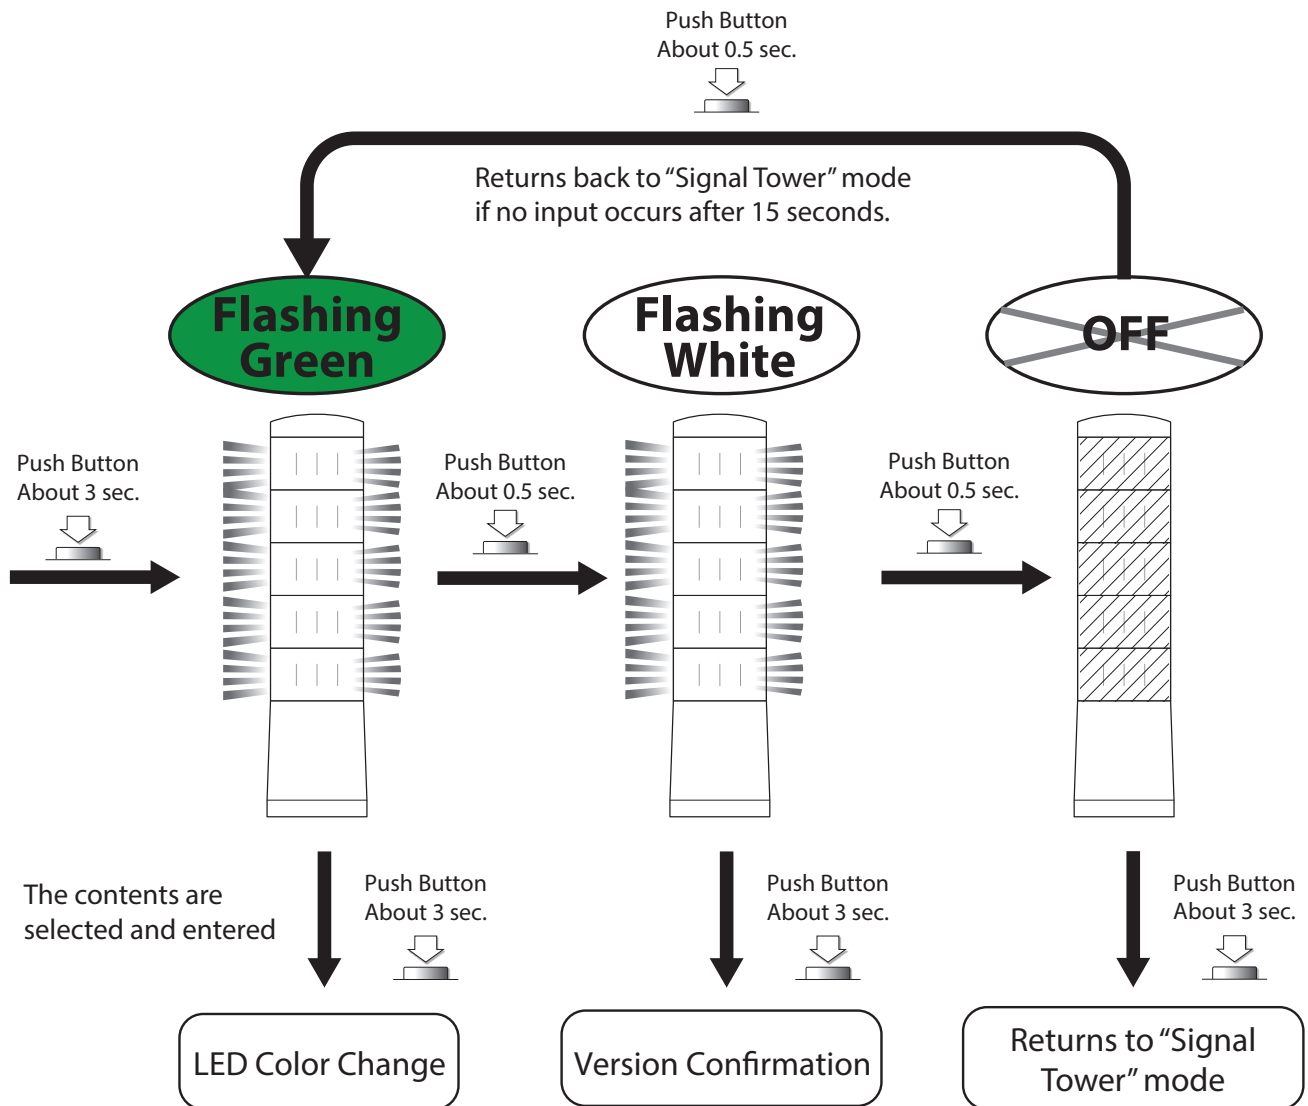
Push Button
About 0.5 sec.

Returns back to "Signal Tower" mode if no input occurs after 15 seconds.

Flashing Green

Flashing White

OFF

Push Button
About 3 sec.

Push Button
About 0.5 sec.

Push Button
About 0.5 sec.

The contents are selected and entered

Push Button
About 3 sec.

Push Button
About 3 sec.

Push Button
About 3 sec.

LED Color Change

Version Confirmation

Returns to "Signal Tower" mode